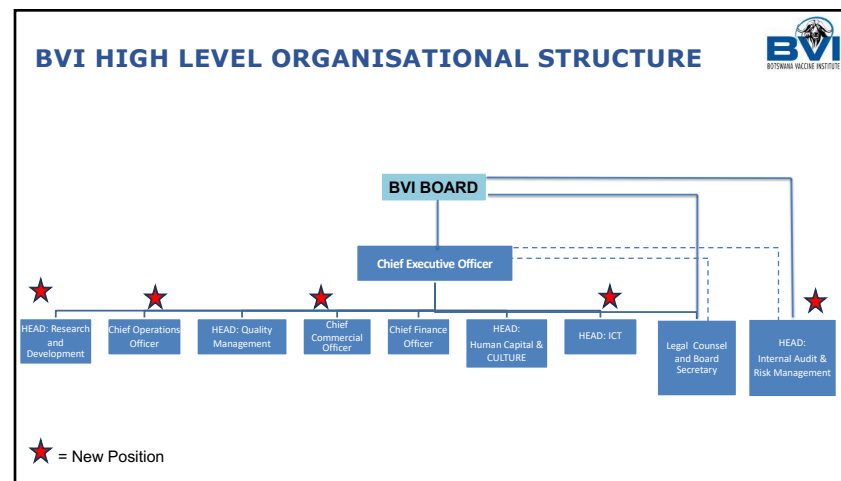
BVI HIGH LEVEL ORGANISATIONAL STRUCTURE

BVI
BOTSWANA VACCINE INSTITUTE

BVI BOARD

Chief Executive Officer

HEAD: Research and Development

Chief Operations Officer

HEAD: Quality Management

Chief Commercial Officer

Chief Finance Officer

HEAD: Human Capital & CULTURE

HEAD: ICT

Legal Counsel and Board Secretary

HEAD: Internal Audit & Risk Management

= New Position